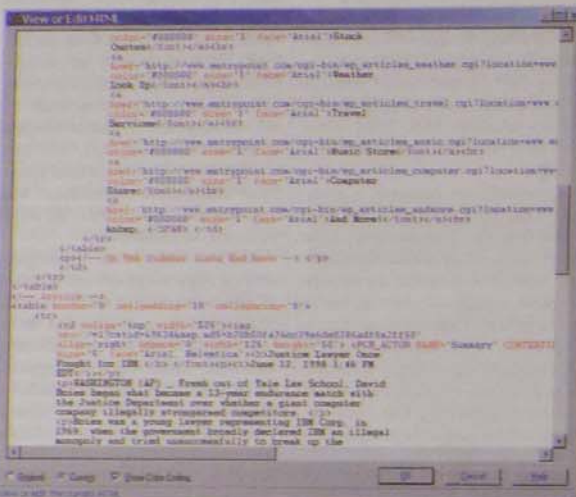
View or Edit HTML

color="#000000" size="1" face="Arial">Stock Quotes</font></a><br>
<a href="http://www.metropoint.com/cgi-bin/mp_articles_weather.cgi?location=www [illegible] color="#000000" size="1" face="Arial">Weather Look Up</font></a><br>
<a href="http://www.metropoint.com/cgi-bin/mp_articles_travel.cgi?location=www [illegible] color="#000000" size="1" face="Arial">Travel Services</font></a><br>
<a href="http://www.metropoint.com/cgi-bin/mp_articles_music.cgi?location=www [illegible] color="#000000" size="1" face="Arial">Music Store</font></a><br>
<a href="http://www.metropoint.com/cgi-bin/mp_articles_computer.cgi?location=www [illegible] color="#000000" size="1" face="Arial">Computer Store</font></a><br>
<a href="http://www.metropoint.com/cgi-bin/mp_articles_andmore.cgi?location=www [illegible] color="#000000" size="1" face="Arial">And More</font></a><br>
&nbsp; </SPAN> </td>
</tr>
</table>
<p><!-- In The Sidebar Links End Here --> </p>
</td>
</tr>
</table>
<!-- Article -->
<table border="0" cellpadding="10" cellspacing="5">
<tr>
<td valign="top" width="83%"><img src="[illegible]" align="right" hspace="8" width="125" height="60"> <PCR_ACTOR NAME="Summary" CONTENT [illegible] size="3" face="Arial, Helvetica"><b>Justice Lawyer Once Fought for IBM </b></font><br>June 12, 1998 1:46 PM EDT</p>
<p>WASHINGTON (AP) _ Fresh out of Yale Law School, David Boies began what became a 13-year endurance match with the Justice Department over whether a giant computer company illegally strongarmed competitors. </p>
<p>Boies was a young lawyer representing IBM Corp. in 1969, when the government broadly declared IBM an illegal monopoly and tried unsuccessfully to break up the

Normal Source Show Color Coding OK Cancel Help